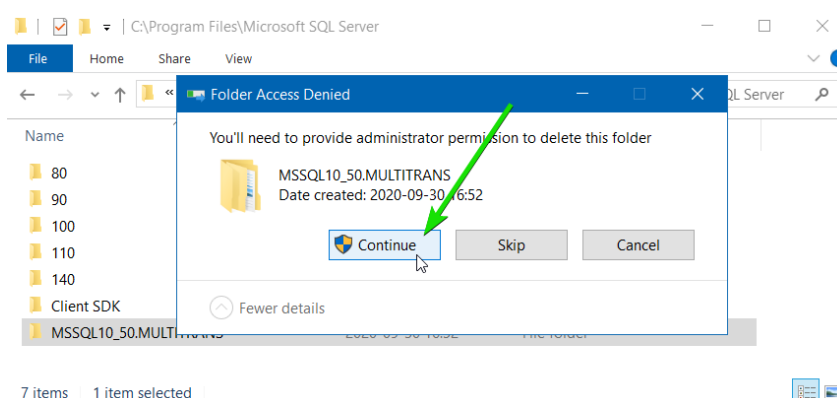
C:\Program Files\Microsoft SQL Server

File Home Share View

« QL Server

Name

80
90
100
110
140
Client SDK
MSSQL10_50.MULTITRANS

7 items 1 item selected

Folder Access Denied

You'll need to provide administrator permission to delete this folder

MSSQL10_50.MULTITRANS
Date created: 2020-09-30 16:52

Continue Skip Cancel

Fewer details